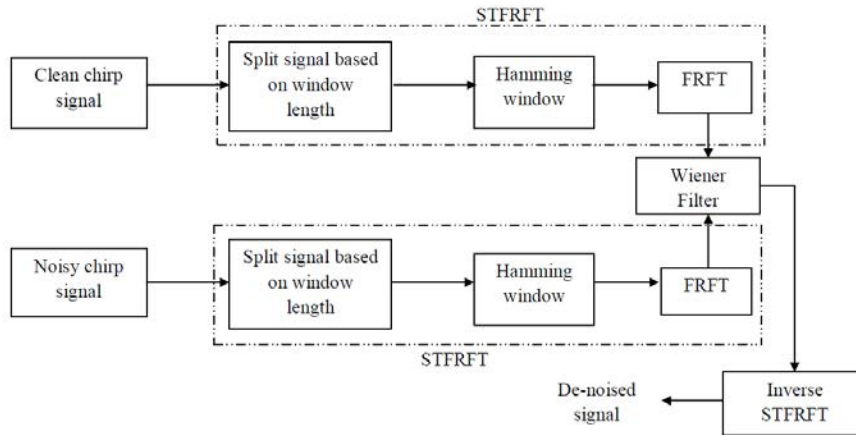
STFRFT

Clean chirp signal

Split signal based on window length

Hamming window

FRFT

Wiener Filter

Noisy chirp signal

Split signal based on window length

Hamming window

FRFT

STFRFT

De-noised signal

Inverse STFRFT